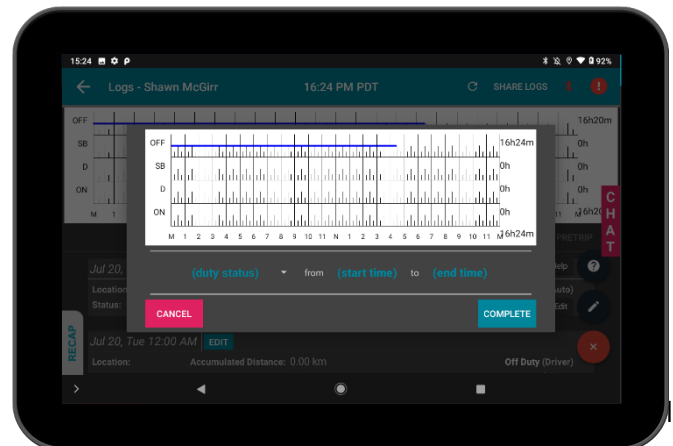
15:24 92%

Logs - Shawn McGirr 16:24 PM PDT SHARE LOGS

OFF SB D ON
16h20m
0h
0h
0h
M 1

OFF 16h24m
SB 0h
D 0h
ON 0h
M 1 2 3 4 5 6 7 8 9 10 11 N 1 2 3 4 5 6 7 8 9 10 11 M 16h24m

(duty status) from (start time) to (end time)

CANCEL COMPLETE

CHAT

PRETRIP

Jul 20,
Location
Status:
elp
uto)
Edit

RECAP

Jul 20, Tue 12:00 AM EDIT
Location: Accumulated Distance: 0.00 km Off Duty (Driver)